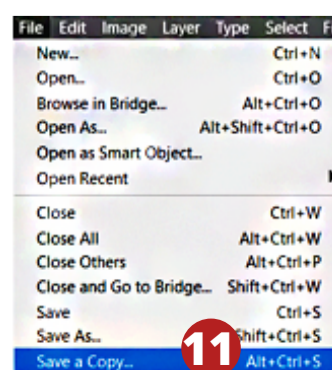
File Edit Image Layer Type Select F

New... Ctrl+N
Open... Ctrl+O
Browse in Bridge... Alt+Ctrl+O
Open As... Alt+Shift+Ctrl+O
Open as Smart Object...
Open Recent

Close Ctrl+W
Close All Alt+Ctrl+W
Close Others Alt+Ctrl+P
Close and Go to Bridge... Shift+Ctrl+W
Save Ctrl+S
Save As... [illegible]hift+Ctrl+S
Save a Copy... 11 Alt+Ctrl+S